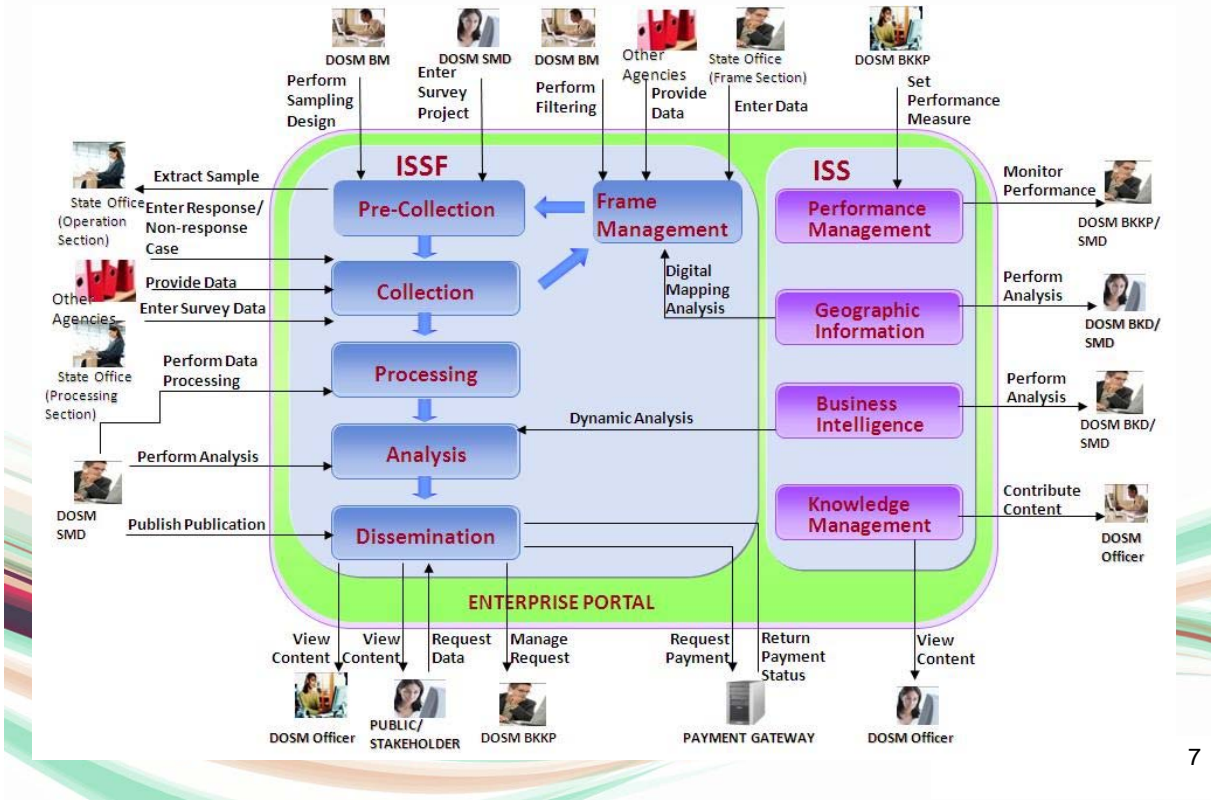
DOSM BM
Perform Sampling Design

DOSM SMD
Enter Survey Project

DOSM BM
Perform Filtering

Other Agencies
Provide Data

State Office (Frame Section)
Enter Data

DOSM BKKP
Set Performance Measure

ISSF

ISS

State Office (Operation Section)
Extract Sample
Enter Response/ Non-response Case

Pre-Collection

Frame Management

Performance Management

Monitor Performance
DOSM BKKP/ SMD

Other Agencies
Provide Data
Enter Survey Data

Collection

Digital Mapping Analysis

Geographic Information

Perform Analysis
DOSM BKD/ SMD

State Office (Processing Section)
Perform Data Processing

Processing

Dynamic Analysis

Business Intelligence

Perform Analysis
DOSM BKD/ SMD

DOSM SMD
Perform Analysis

Analysis

Publish Publication

Dissemination

Knowledge Management

Contribute Content
DOSM Officer

ENTERPRISE PORTAL

View Content
DOSM Officer

View Content
PUBLIC/ STAKEHOLDER

Request Data

Manage Request
DOSM BKKP

Request Payment

Return Payment Status

PAYMENT GATEWAY

View Content
DOSM Officer

7